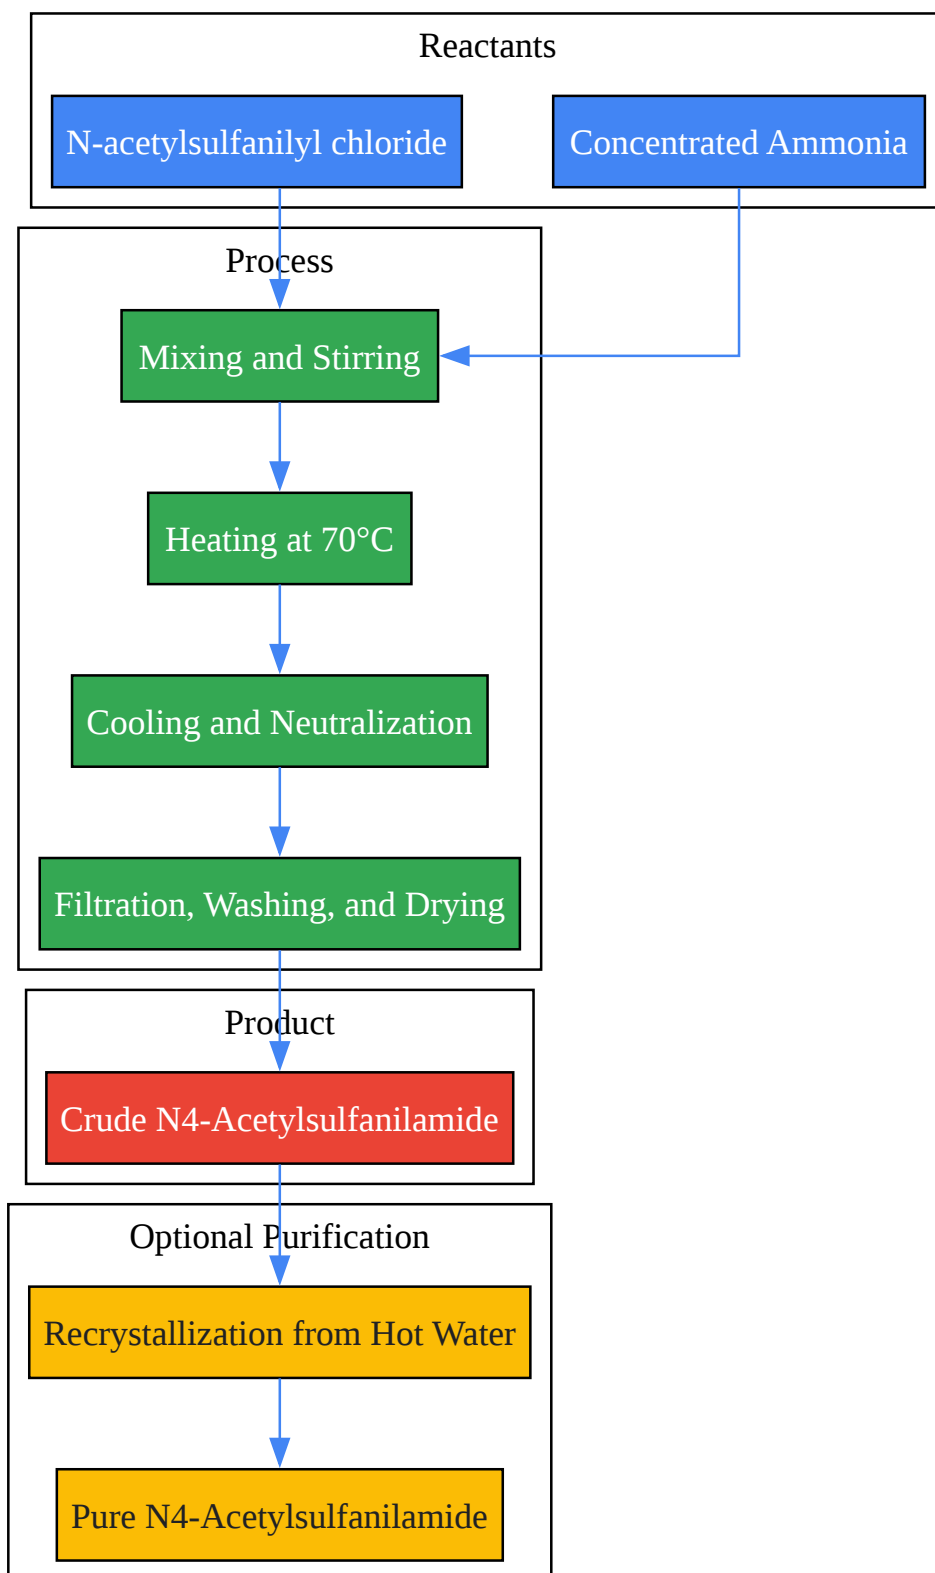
Reactants

N-acetylsulfanilyl chloride

Concentrated Ammonia

Process

Mixing and Stirring

Heating at 70°C

Cooling and Neutralization

Filtration, Washing, and Drying

Product

Crude N4-Acetylsulfanilamide

Optional Purification

Recrystallization from Hot Water

Pure N4-Acetylsulfanilamide